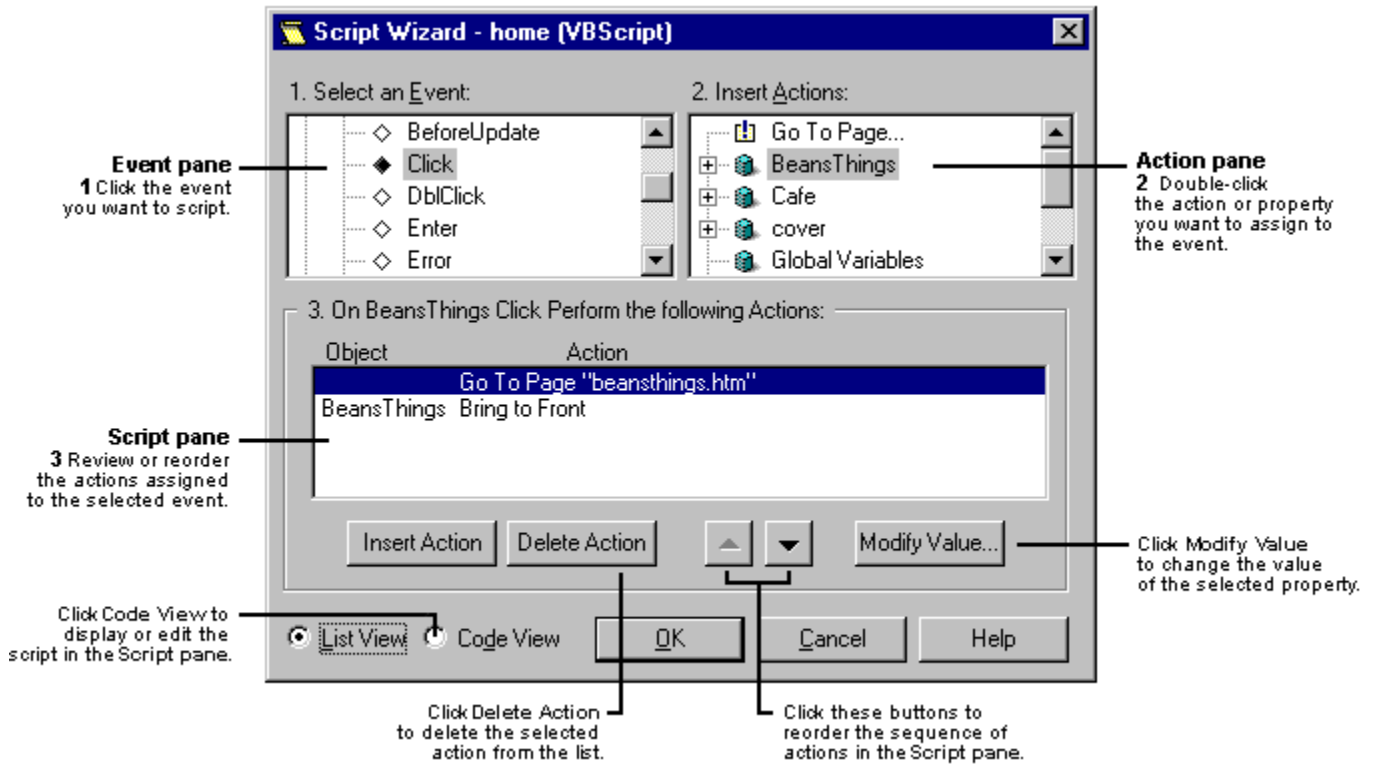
Script Wizard - home (VBScript)

1. Select an Event:

BeforeUpdate
Click
DblClick
Enter
Error

2. Insert Actions:

Go To Page...
BeansThings
Cafe
cover
Global Variables

Event pane
1 Click the event you want to script.

Action pane
2 Double-click the action or property you want to assign to the event.

3. On BeansThings Click Perform the following Actions:

| Object | Action |
|---|---|
| | Go To Page "beansthings.htm" |
| BeansThings | Bring to Front |

Script pane
3 Review or reorder the actions assigned to the selected event.

Insert Action
Delete Action
Modify Value...

Click Modify Value to change the value of the selected property.

Click Code View to display or edit the script in the Script pane.

List View
Code View
OK
Cancel
Help

Click Delete Action to delete the selected action from the list.

Click these buttons to reorder the sequence of actions in the Script pane.